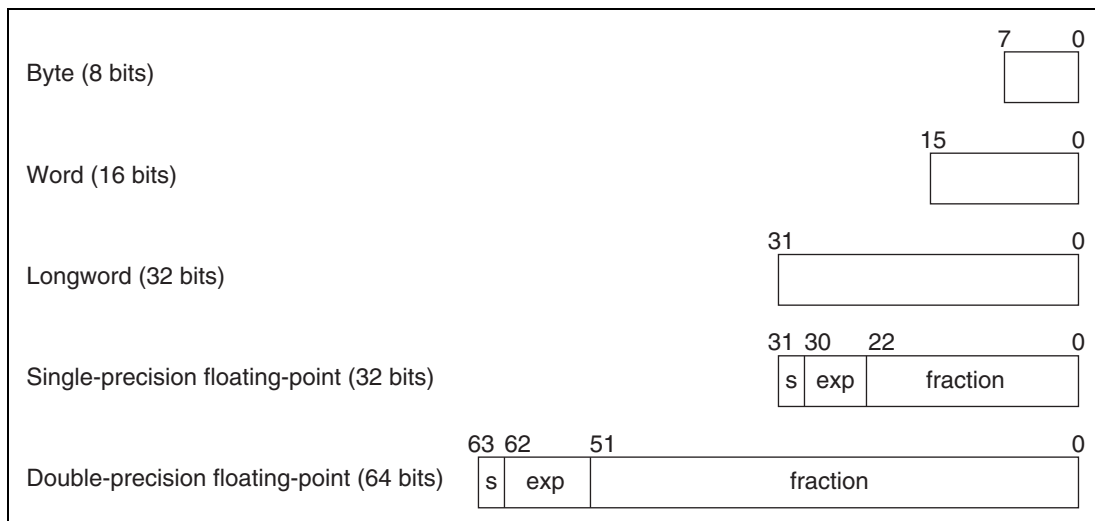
Byte (8 bits)

7 0

Word (16 bits)

15 0

Longword (32 bits)

31 0

Single-precision floating-point (32 bits)

31 30 22 0

s exp fraction

Double-precision floating-point (64 bits)

63 62 51 0

s exp fraction